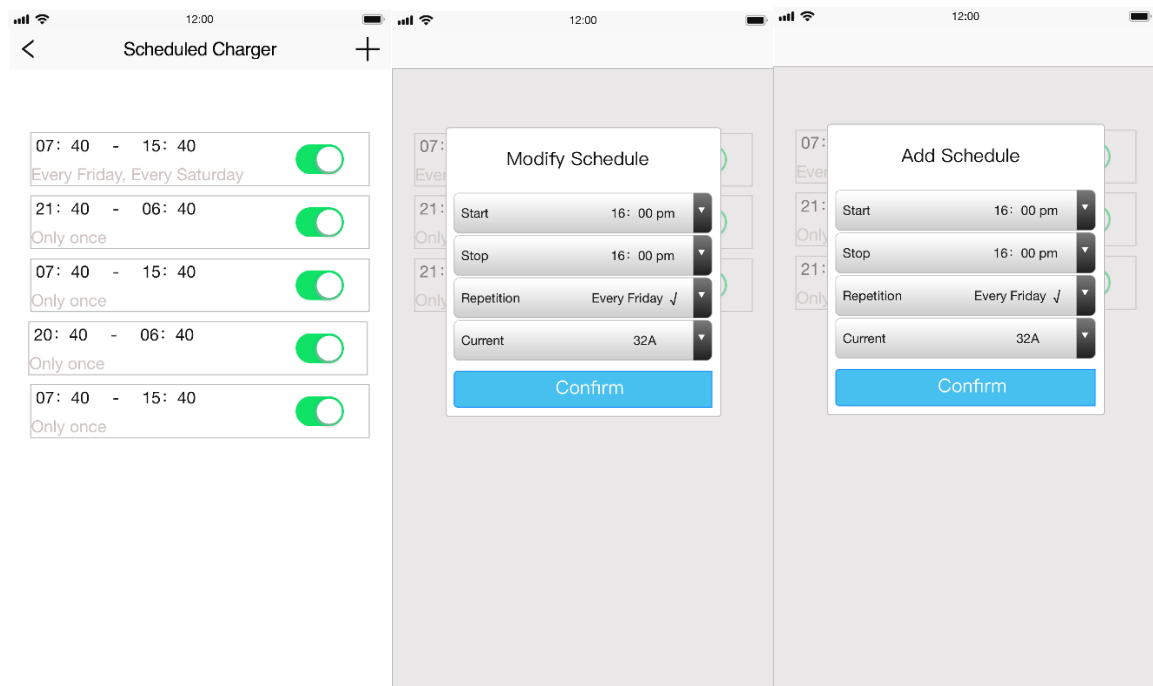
12:00

Scheduled Charger

07: 40 - 15: 40
Every Friday, Every Saturday

21: 40 - 06: 40
Only once

07: 40 - 15: 40
Only once

20: 40 - 06: 40
Only once

07: 40 - 15: 40
Only once

12:00

07:
Ever
21:
Only
21:
Only

Modify Schedule

Start 16: 00 pm
Stop 16: 00 pm
Repetition Every Friday √
Current 32A
Confirm

12:00

07:
Ever
21:
Only
21:
Only

Add Schedule

Start 16: 00 pm
Stop 16: 00 pm
Repetition Every Friday √
Current 32A
Confirm